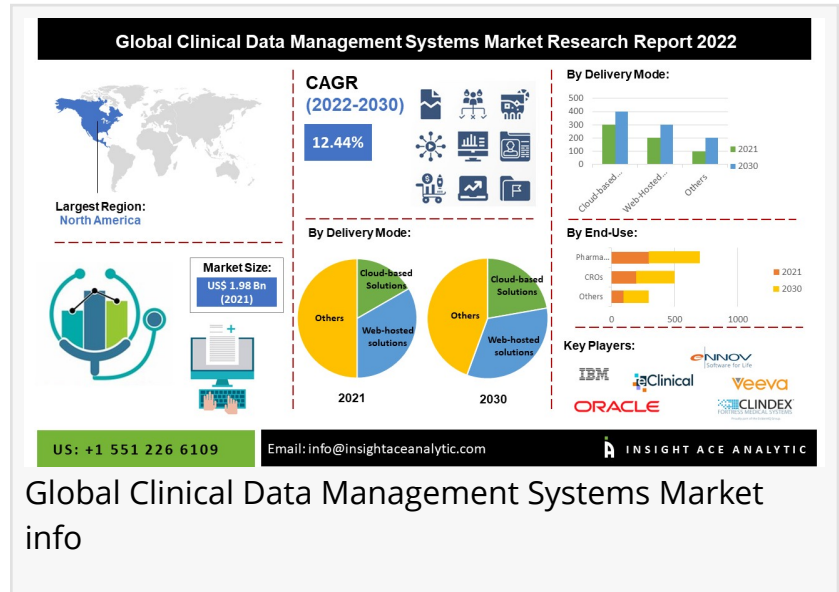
Global Clinical Data Management Systems Market Research Report 2022

Largest Region:
North America

CAGR
(2022-2030)
12.44%

By Delivery Mode:
500
400
300
200
100
0
Cloud-based...
Web-Hosted...
Others
2021
2030

Market Size:
US$ 1.98 Bn
(2021)

By Delivery Mode:
Cloud-based Solutions
Web-hosted solutions
Others
2021
Cloud-based Solutions
Web-hosted solutions
Others
2030

By End-Use:
Pharma...
CROs
Others
0
500
1000
2021
2030

Key Players:
ENNOV Software for Life
IBM
eClinical
Veeva
ORACLE
CLINDEX

US: +1 551 226 6109
Email: info@insightaceanalytic.com
INSIGHT ACE ANALYTIC

Global Clinical Data Management Systems Market info